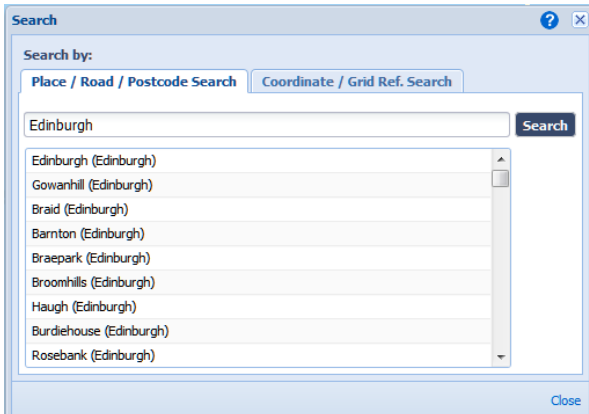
Search

Search by:

Place / Road / Postcode Search

Coordinate / Grid Ref. Search

Edinburgh

Search

Edinburgh (Edinburgh)
Gowanhill (Edinburgh)
Braid (Edinburgh)
Barnton (Edinburgh)
Braepark (Edinburgh)
Broomhills (Edinburgh)
Haugh (Edinburgh)
Burdiehouse (Edinburgh)
Rosebank (Edinburgh)

Close